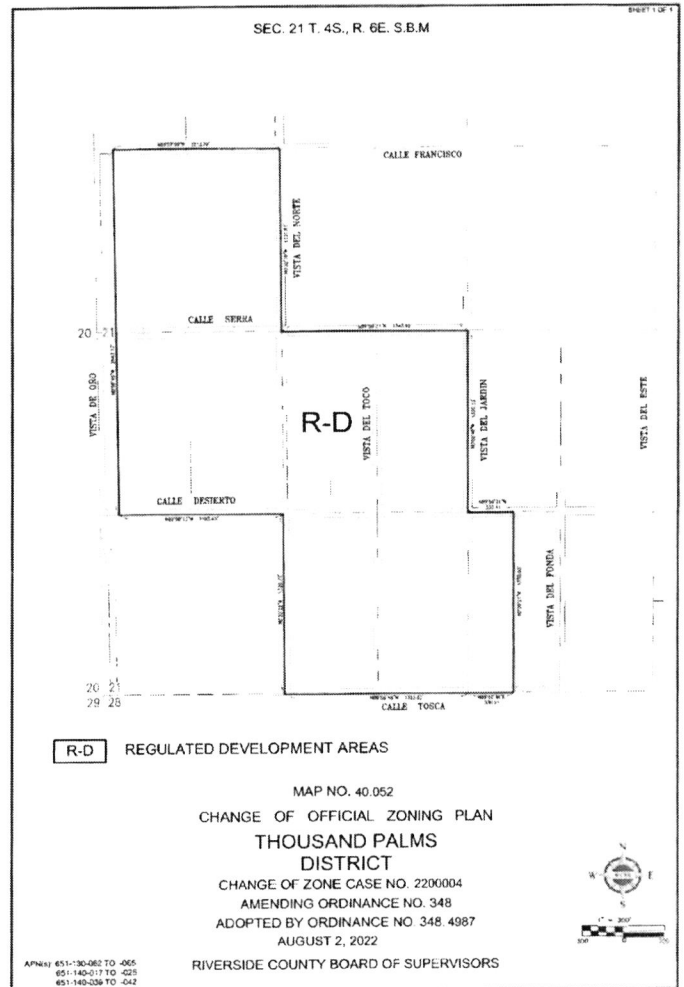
SHEET 1 OF 1

SEC. 21 T. 4S., R. 6E. S.B.M

CALLE FRANCISCO

VISTA DEL NORTE

CALLE SERRA

20 21

VISTA DE ORO

R-D

VISTA DEL TOCO

VISTA DEL JARDIN

VISTA DEL ESTE

CALLE DESIERTO

VISTA DEL FONDA

20 21
29 28

CALLE TOSCA

R-D REGULATED DEVELOPMENT AREAS

MAP NO. 40.052

CHANGE OF OFFICIAL ZONING PLAN

THOUSAND PALMS
DISTRICT

CHANGE OF ZONE CASE NO. 2200004

AMENDING ORDINANCE NO. 348

ADOPTED BY ORDINANCE NO. 348. 4987

AUGUST 2, 2022

RIVERSIDE COUNTY BOARD OF SUPERVISORS

APN(s): 651-130-062 TO -065
651-140-017 TO -025
651-140-039 TO -042

N
W E
S